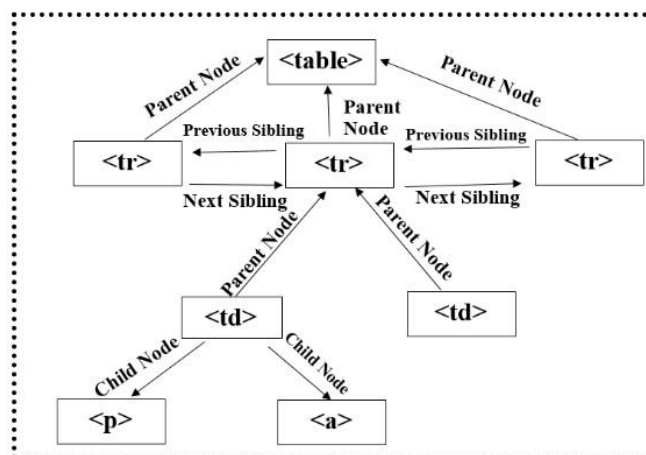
<table>

Parent Node

Parent Node

Parent Node

Previous Sibling

Previous Sibling

<tr>

<tr>

<tr>

Next Sibling

Next Sibling

Parent Node

Parent Node

<td>

<td>

Child Node

Child Node

<p>

<a>